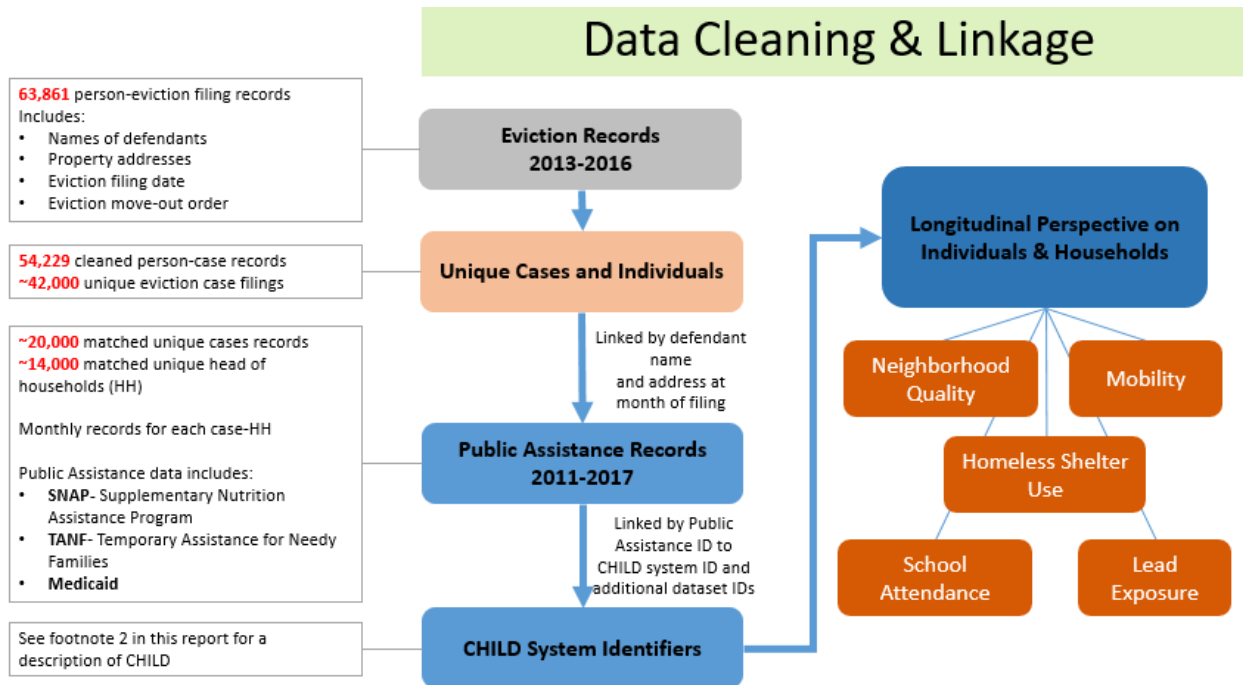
Data Cleaning & Linkage

63,861 person-eviction filing records
Includes:
- Names of defendants
- Property addresses
- Eviction filing date
- Eviction move-out order

Eviction Records
2013-2016

54,229 cleaned person-case records
~42,000 unique eviction case filings

Unique Cases and Individuals

~20,000 matched unique cases records
~14,000 matched unique head of households (HH)

Monthly records for each case-HH

Public Assistance data includes:
- SNAP- Supplementary Nutrition Assistance Program
- TANF- Temporary Assistance for Needy Families
- Medicaid

Linked by defendant name and address at month of filing

Public Assistance Records
2011-2017

Linked by Public Assistance ID to CHILD system ID and additional dataset IDs

See footnote 2 in this report for a description of CHILD

CHILD System Identifiers

Longitudinal Perspective on Individuals & Households

Neighborhood Quality

Mobility

Homeless Shelter Use

School Attendance

Lead Exposure